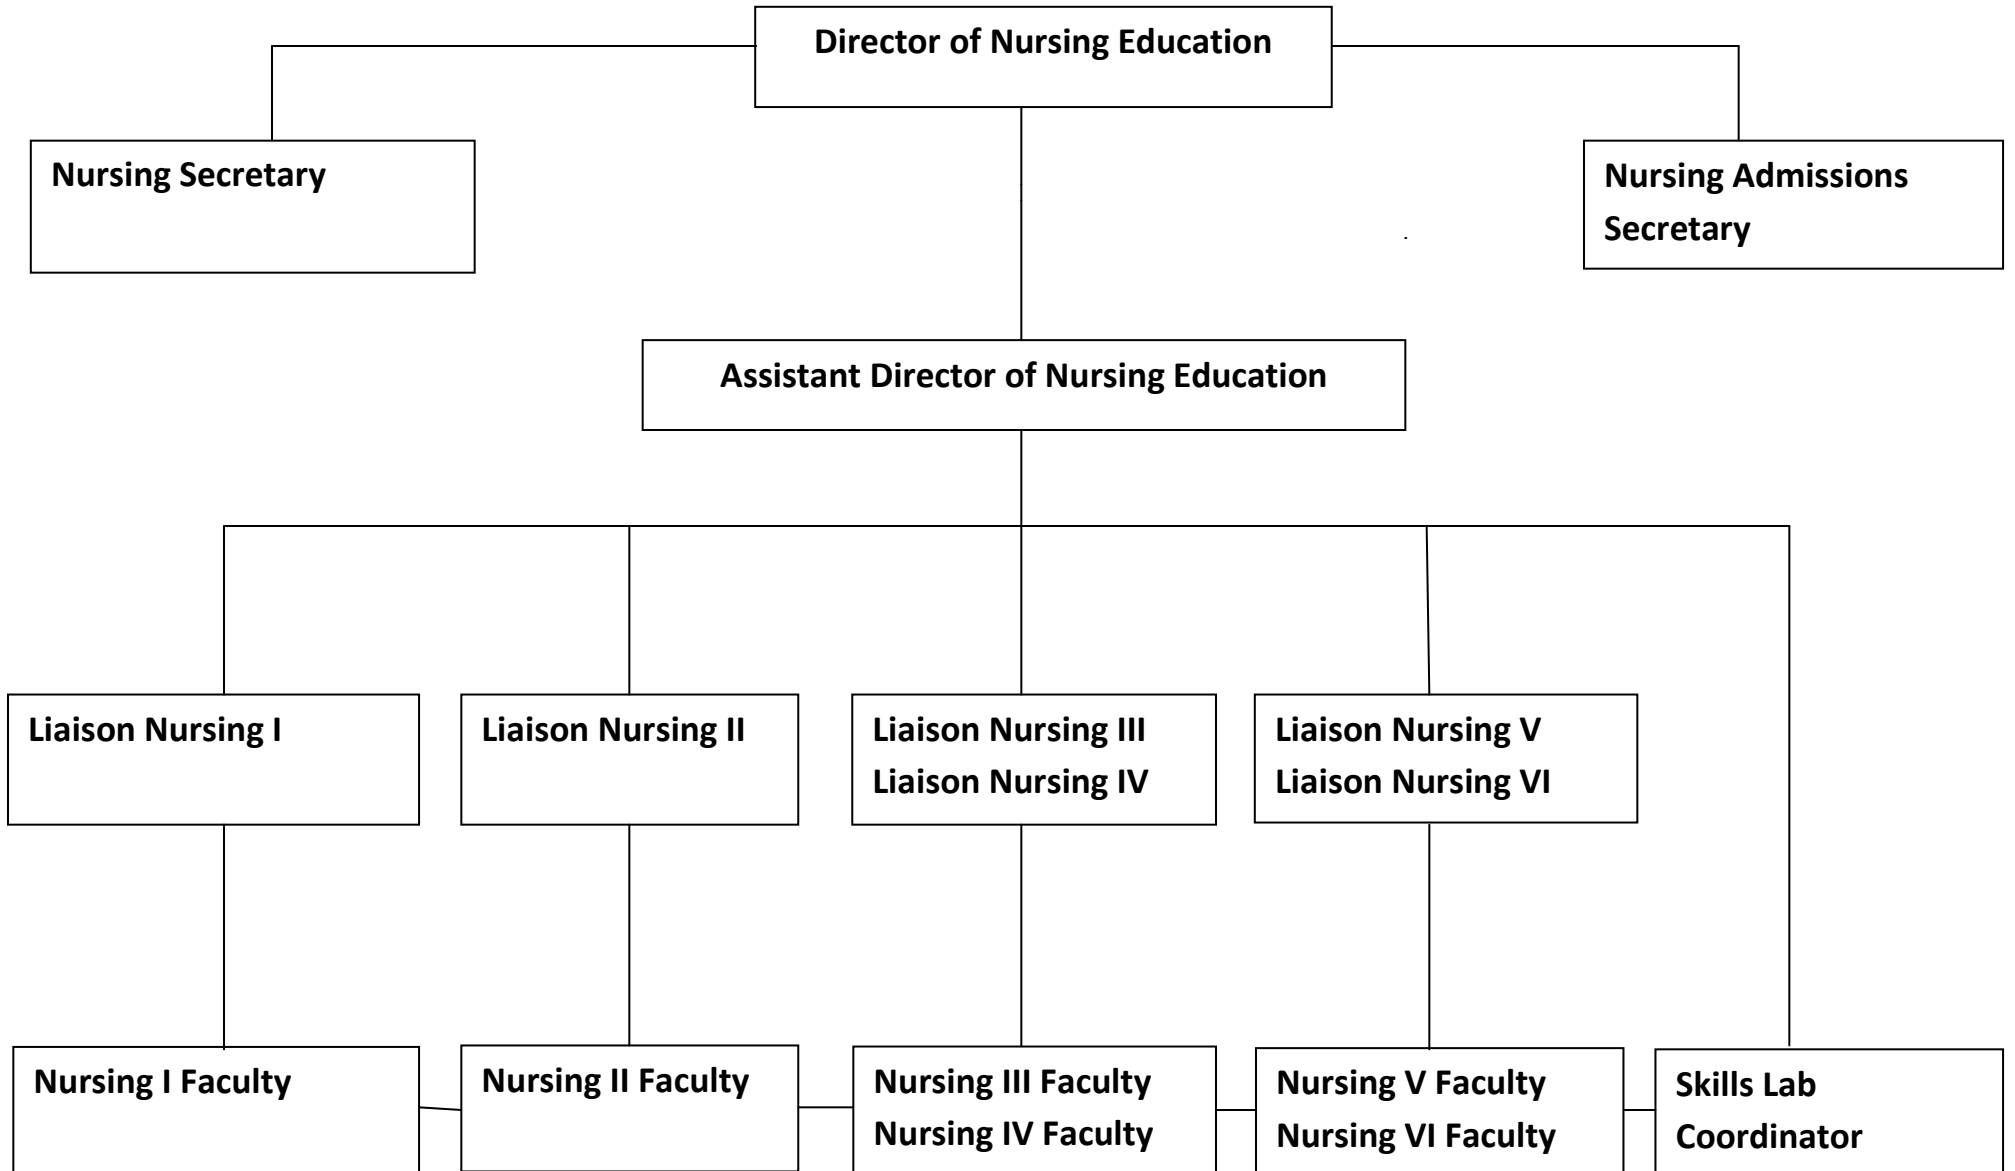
Director of Nursing Education

Nursing Secretary

Nursing Admissions Secretary

Assistant Director of Nursing Education

Liaison Nursing I

Liaison Nursing II

Liaison Nursing III
Liaison Nursing IV

Liaison Nursing V
Liaison Nursing VI

Nursing I Faculty

Nursing II Faculty

Nursing III Faculty
Nursing IV Faculty

Nursing V Faculty
Nursing VI Faculty

Skills Lab Coordinator